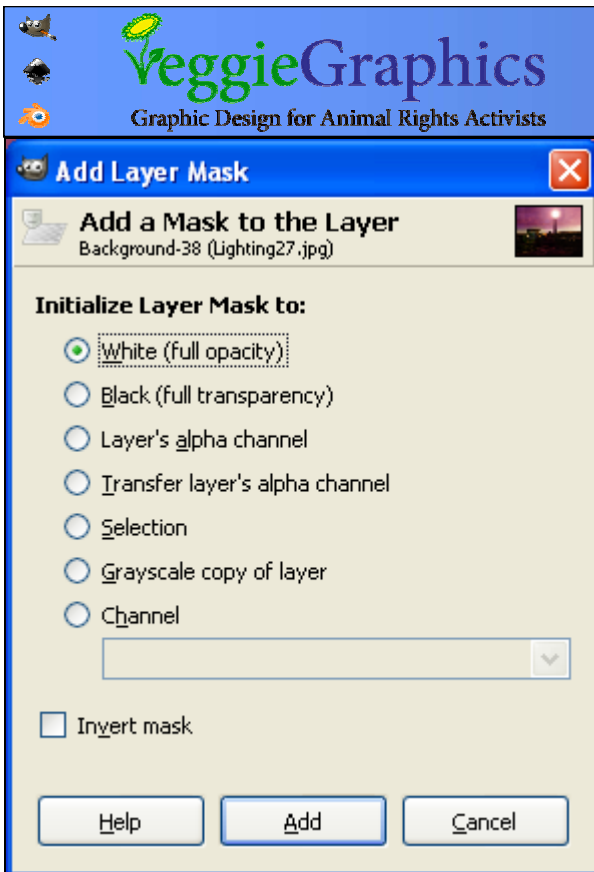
VeggieGraphics
Graphic Design for Animal Rights Activists

Add Layer Mask

Add a Mask to the Layer
Background-38 (Lighting27.jpg)

Initialize Layer Mask to:

White (full opacity)

Black (full transparency)

Layer's alpha channel

Transfer layer's alpha channel

Selection

Grayscale copy of layer

Channel

Invert mask

Help

Add

Cancel